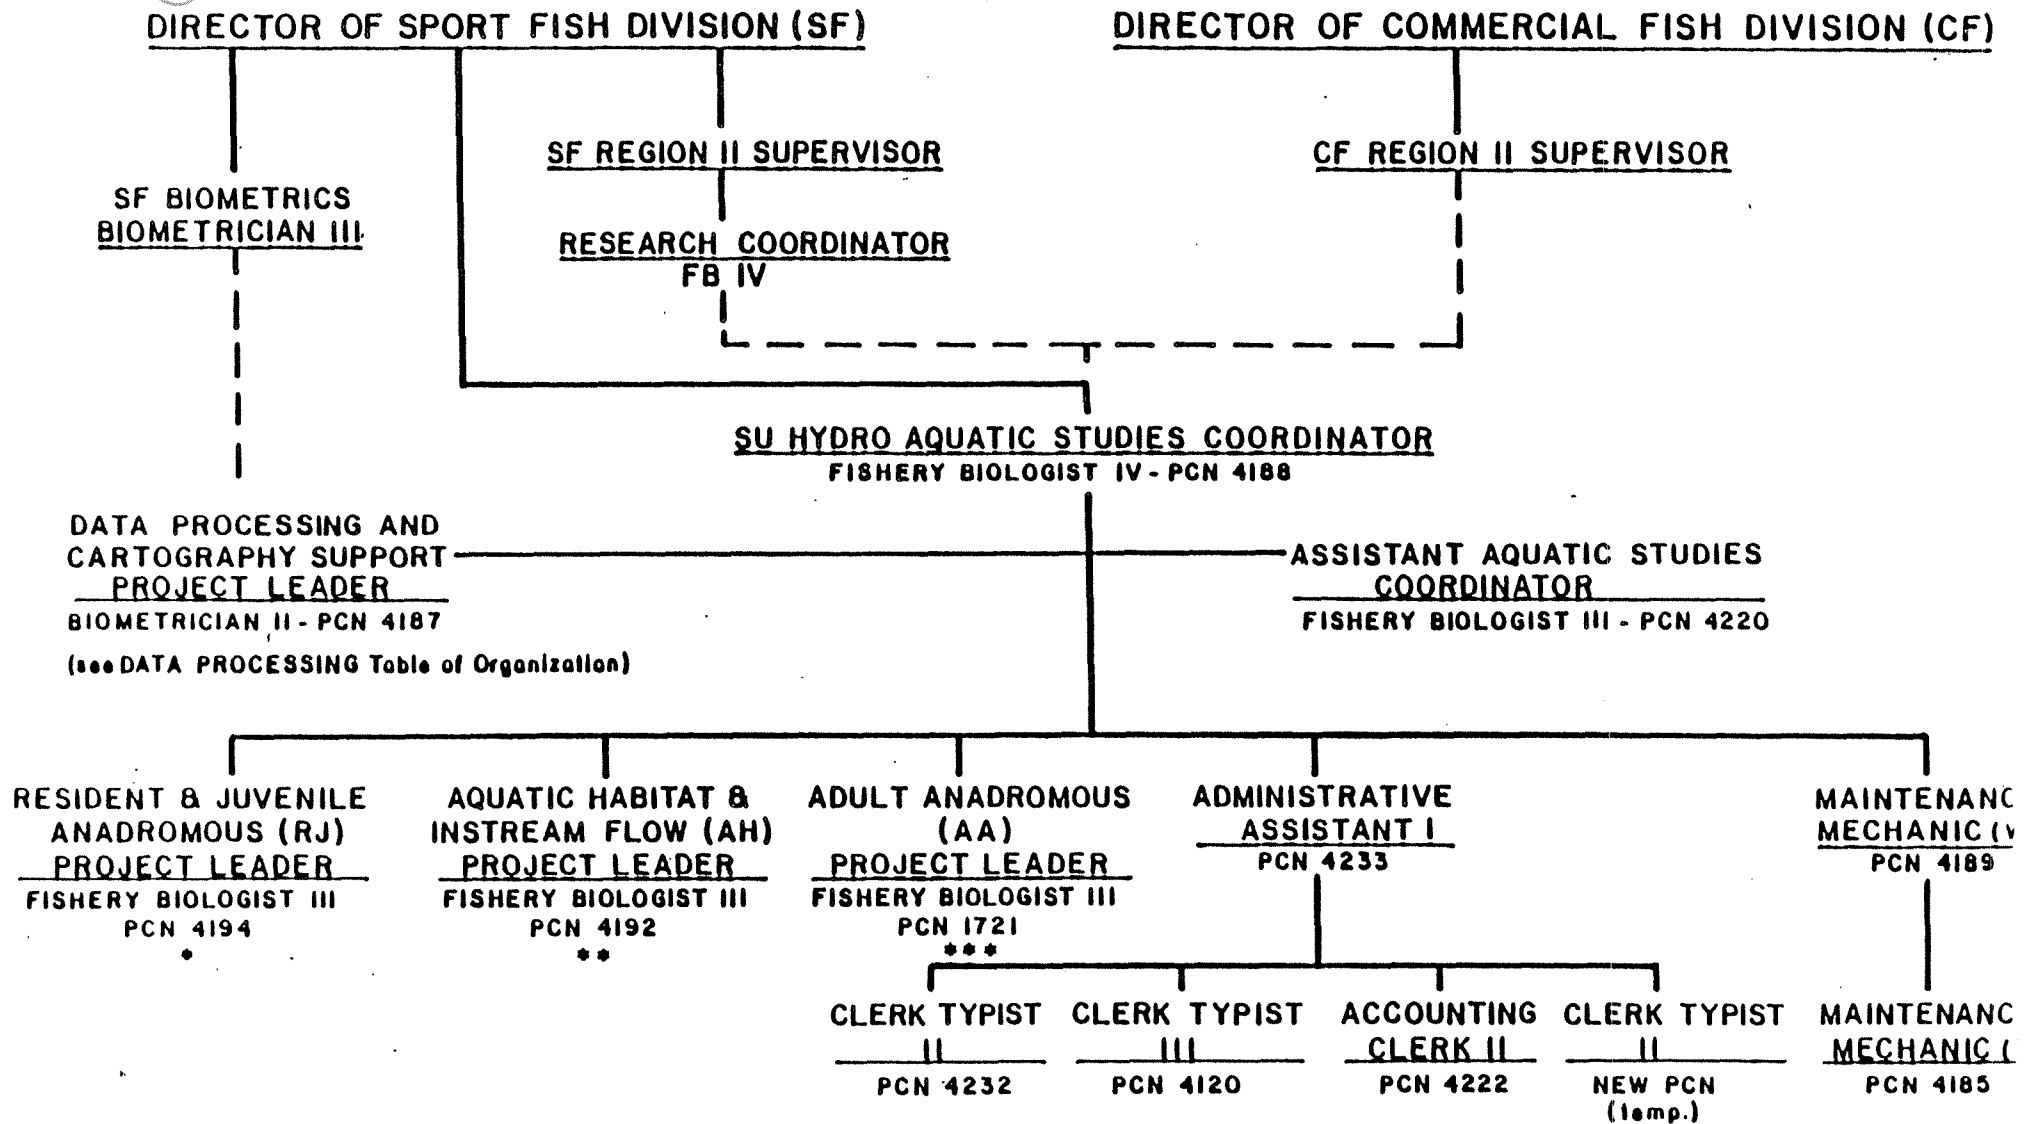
DIRECTOR OF SPORT FISH DIVISION (SF)

DIRECTOR OF COMMERCIAL FISH DIVISION (CF)

SF BIOMETRICS
BIOMETRICIAN III

SF REGION II SUPERVISOR

RESEARCH COORDINATOR
FB IV

CF REGION II SUPERVISOR

SU HYDRO AQUATIC STUDIES COORDINATOR
FISHERY BIOLOGIST IV - PCN 4188

DATA PROCESSING AND CARTOGRAPHY SUPPORT PROJECT LEADER
BIOMETRICIAN II - PCN 4187
(see DATA PROCESSING Table of Organization)

ASSISTANT AQUATIC STUDIES COORDINATOR
FISHERY BIOLOGIST III - PCN 4220

RESIDENT & JUVENILE ANADROMOUS (RJ) PROJECT LEADER
FISHERY BIOLOGIST III
PCN 4194
*

AQUATIC HABITAT & INSTREAM FLOW (AH) PROJECT LEADER
FISHERY BIOLOGIST III
PCN 4192
**

ADULT ANADROMOUS (AA) PROJECT LEADER
FISHERY BIOLOGIST III
PCN 1721
***

ADMINISTRATIVE ASSISTANT I
PCN 4233

MAINTENANC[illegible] MECHANIC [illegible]
PCN 4189

CLERK TYPIST II
PCN 4232

CLERK TYPIST III
PCN 4120

ACCOUNTING CLERK II
PCN 4222

CLERK TYPIST II
NEW PCN
(temp.)

MAINTENANC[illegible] MECHANIC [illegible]
PCN 4185